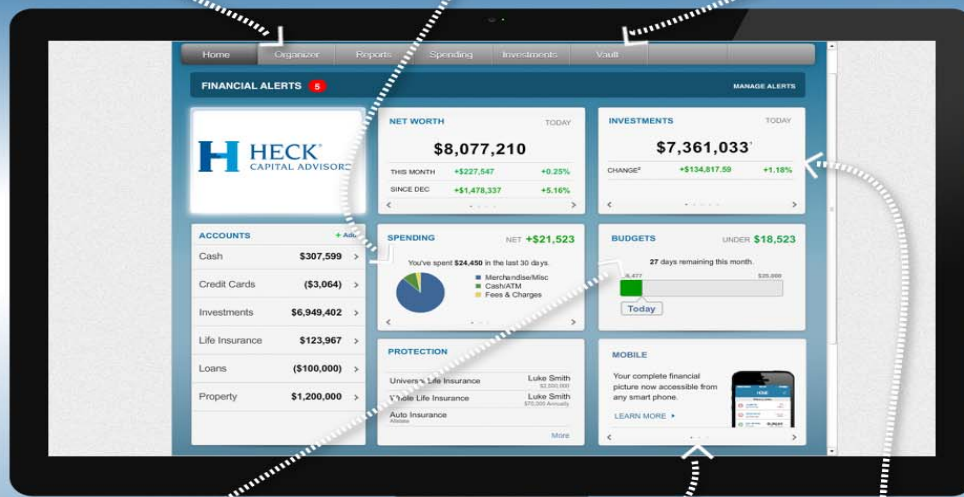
Home Organizer Reports Spending Investments Vault

FINANCIAL ALERTS 5

MANAGE ALERTS

HECK CAPITAL ADVISORS

NET WORTH TODAY

$8,077,210

| THIS MONTH | +$227,547 | +0.25% |
|---|---|---|
| SINCE DEC | +$1,478,337 | +5.16% |

INVESTMENTS TODAY

$7,361,033

| CHANGE | +$134,817.59 | +1.18% |
|---|---|---|

ACCOUNTS + Add

| Cash | $307,599 | > |
|---|---|---|
| Credit Cards | ($3,064) | > |
| Investments | $6,949,402 | > |
| Life Insurance | $123,967 | > |
| Loans | ($100,000) | > |
| Property | $1,200,000 | > |

SPENDING NET +$21,523

You've spent $24,450 in the last 30 days.

Merchandise/Misc
Cash/ATM
Fees & Charges

BUDGETS UNDER $18,523

27 days remaining this month.

$25,000

Today

PROTECTION

| Universal Life Insurance | Luke Smith $2,500,000 |
|---|---|
| Whole Life Insurance | Luke Smith $70,000 Annually |
| Auto Insurance Allstate | |

More

MOBILE

Your complete financial picture now accessible from any smart phone.

LEARN MORE ▸